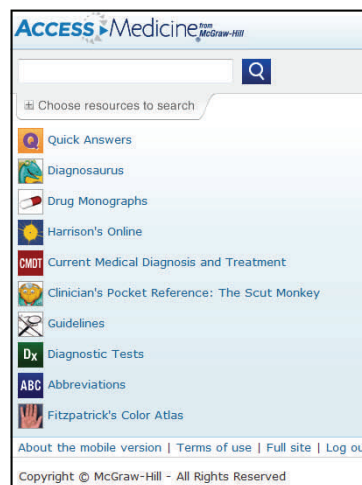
ACCESS Medicine from McGraw-Hill

Choose resources to search

Q Quick Answers

Diagnosaurus

Drug Monographs

Harrison's Online

CMDT Current Medical Diagnosis and Treatment

Clinician's Pocket Reference: The Scut Monkey

Guidelines

Dx Diagnostic Tests

ABC Abbreviations

Fitzpatrick's Color Atlas

About the mobile version | Terms of use | Full site | Log ou

Copyright © McGraw-Hill - All Rights Reserved